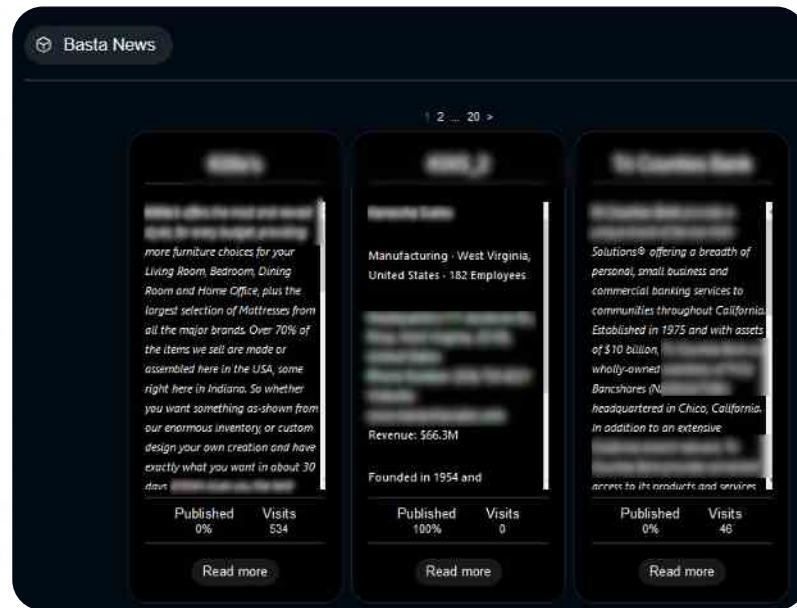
Basta News

1 2 ... 20 >

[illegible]

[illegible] more furniture choices for your Living Room, Bedroom, Dining Room and Home Office, plus the largest selection of Mattresses from all the major brands. Over 70% of the items we sell are made or assembled here in the USA, some right here in Indiana. So whether you want something as-shown from our enormous inventory, or custom design your own creation and have exactly what you want in about 30 days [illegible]

Published
0%

Visits
534

Read more

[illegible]

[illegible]

Manufacturing · West Virginia, United States · 182 Employees

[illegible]

Revenue: $66.3M

Founded in 1954 and

Published
100%

Visits
0

Read more

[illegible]

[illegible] Solutions® offering a breadth of personal, small business and commercial banking services to communities throughout California. Established in 1975 and with assets of $10 billion, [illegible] wholly-owned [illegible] Bancshares (N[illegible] headquartered in Chico, California. In addition to an extensive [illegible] access to its products and services

Published
0%

Visits
46

Read more